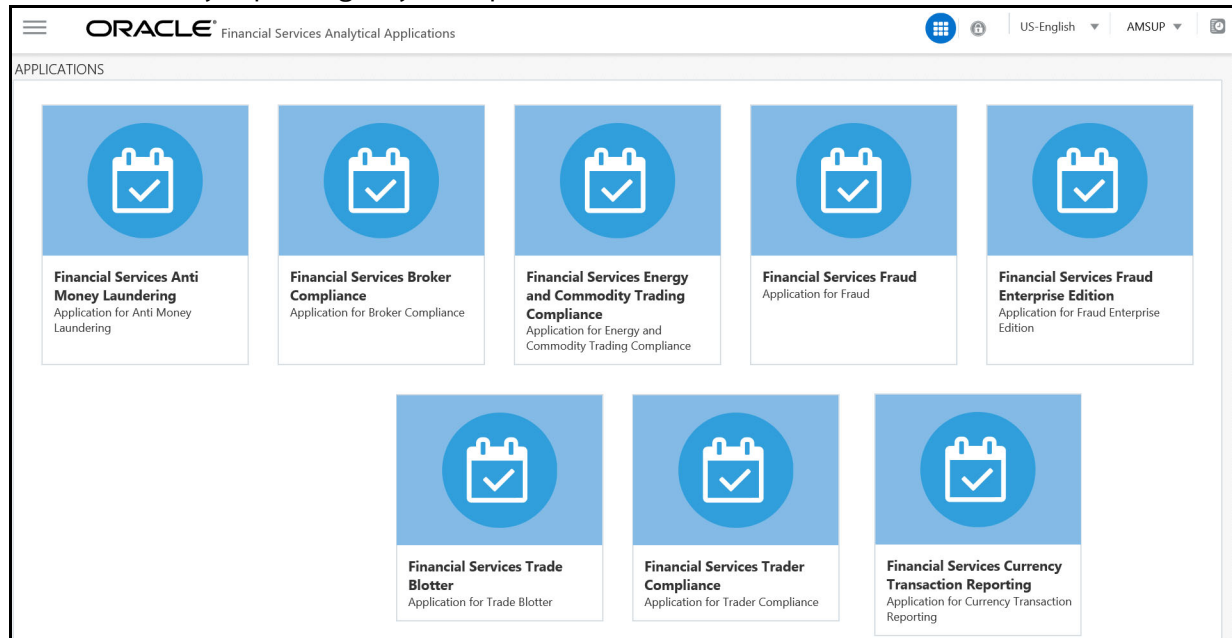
ORACLE® Financial Services Analytical Applications

US-English AMSUP

APPLICATIONS

Financial Services Anti Money Laundering
Application for Anti Money Laundering

Financial Services Broker Compliance
Application for Broker Compliance

Financial Services Energy and Commodity Trading Compliance
Application for Energy and Commodity Trading Compliance

Financial Services Fraud
Application for Fraud

Financial Services Fraud Enterprise Edition
Application for Fraud Enterprise Edition

Financial Services Trade Blotter
Application for Trade Blotter

Financial Services Trader Compliance
Application for Trader Compliance

Financial Services Currency Transaction Reporting
Application for Currency Transaction Reporting